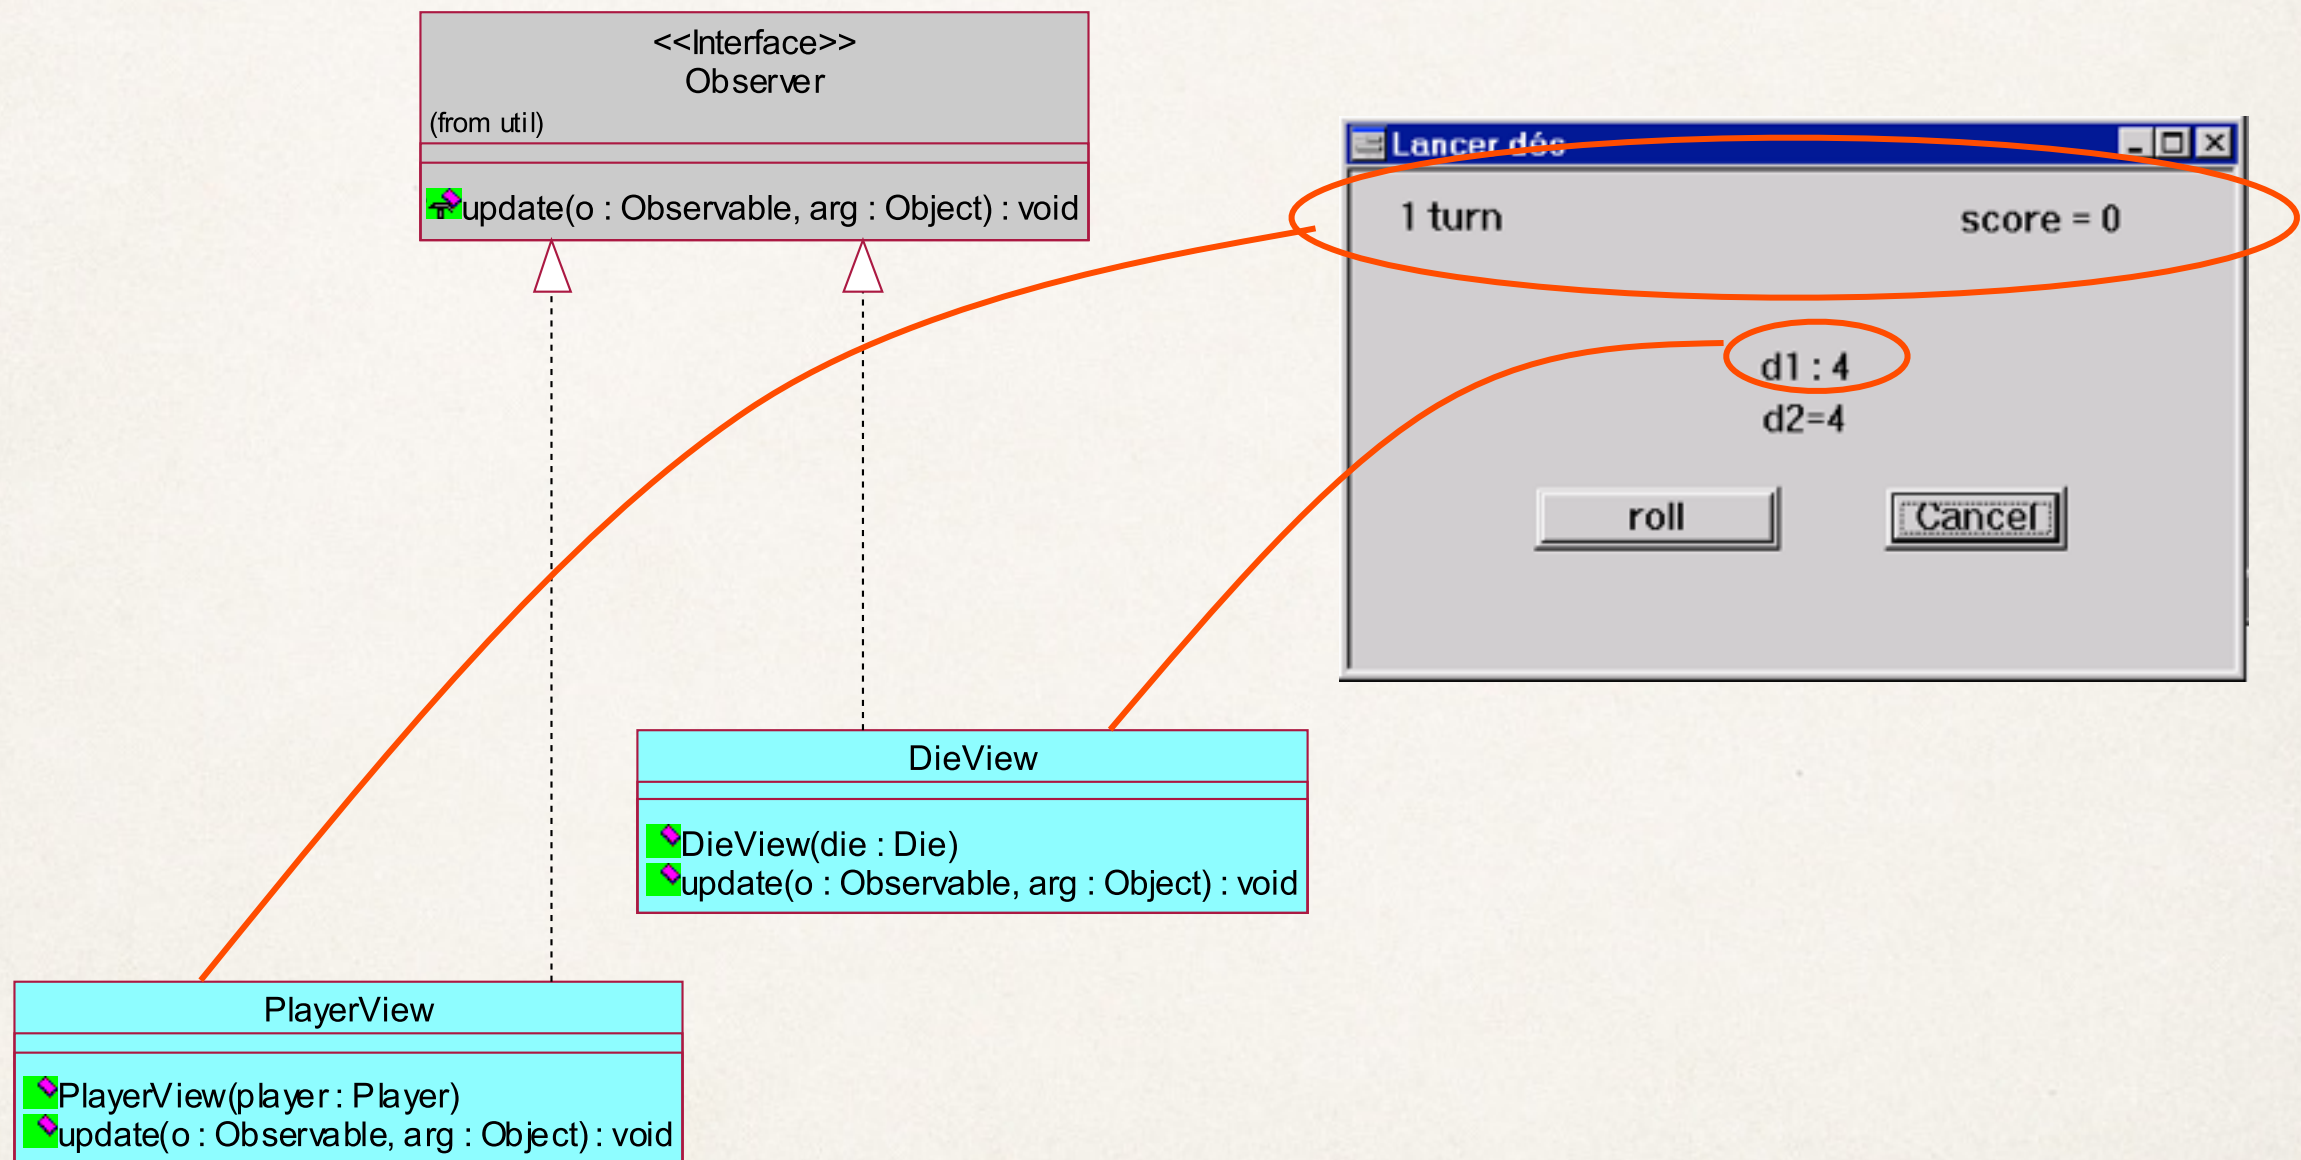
<<Interface>>
Observer
(from util)

update(o : Observable, arg : Object) : void

Lancer dés

1 turn

score = 0

d1 : 4

d2=4

roll

Cancel

DieView

DieView(die : Die)
update(o : Observable, arg : Object) : void

PlayerView

PlayerView(player : Player)
update(o : Observable, arg : Object) : void